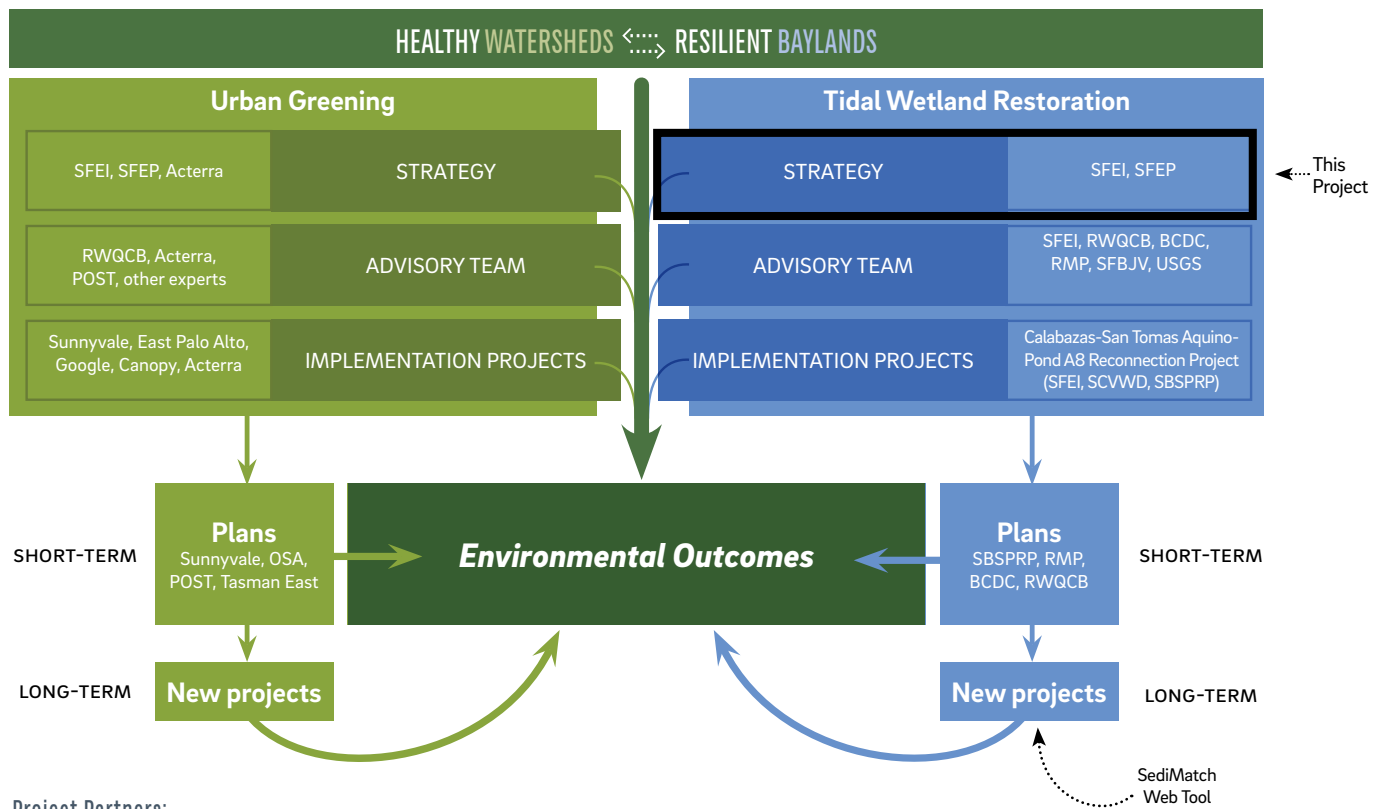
HEALTHY WATERSHEDS RESILIENT BAYLANDS

Urban Greening

SFEI, SFEP, Acterra | STRATEGY

RWQCB, Acterra, POST, other experts | ADVISORY TEAM

Sunnyvale, East Palo Alto, Google, Canopy, Acterra | IMPLEMENTATION PROJECTS

Tidal Wetland Restoration

STRATEGY | SFEI, SFEP

This Project

ADVISORY TEAM | SFEI, RWQCB, BCDC, RMP, SFBJV, USGS

IMPLEMENTATION PROJECTS | Calabazas-San Tomas Aquino-Pond A8 Reconnection Project (SFEI, SCVWD, SBSPRP)

SHORT-TERM

Plans
Sunnyvale, OSA, POST, Tasman East

Environmental Outcomes

Plans
SBSPRP, RMP, BCDC, RWQCB

SHORT-TERM

LONG-TERM

New projects

New projects

LONG-TERM

SediMatch Web Tool

Project Partners: